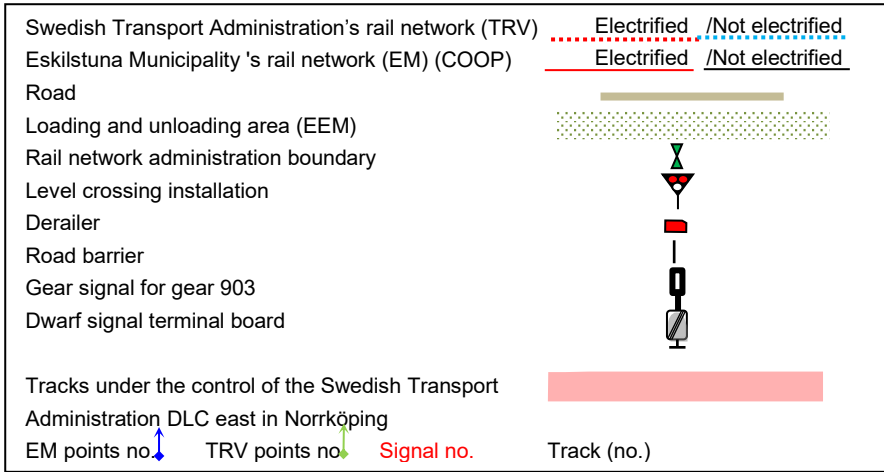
Swedish Transport Administration’s rail network (TRV) Electrified /Not electrified

Eskilstuna Municipality 's rail network (EM) (COOP) Electrified /Not electrified

Road

Loading and unloading area (EEM)

Rail network administration boundary

Level crossing installation

Derailer

Road barrier

Gear signal for gear 903

Dwarf signal terminal board

Tracks under the control of the Swedish Transport Administration DLC east in Norrköping

EM points no. TRV points no Signal no. Track (no.)